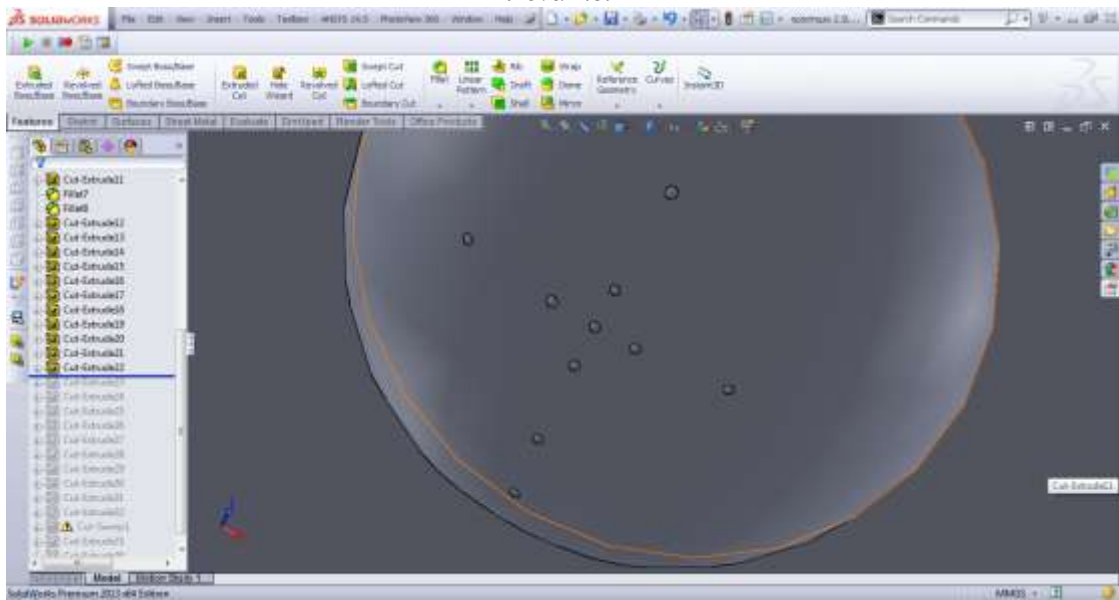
SOLIDWORKS File Edit View Insert Tools Toolbox MBD Photoview 360 Window Help

Search Commands

Extruded Boss/Base
Revolved Boss/Base
Swept Boss/Base
Lofted Boss/Base
Boundary Boss/Base
Extruded Cut
Hole Wizard
Revolved Cut
Swept Cut
Lofted Cut
Boundary Cut
Fillet
Linear Pattern
Rib
Draft
Shell
Wrap
Dome
Mirror
Reference Geometry
Curves
Instant3D

Features | Sketch | Surfaces | Sheet Metal | Evaluate | DimXpert | Render Tools | Office Products

Cut-Extrude11
Fillet7
Fillet8
Cut-Extrude12
Cut-Extrude13
Cut-Extrude14
Cut-Extrude15
Cut-Extrude16
Cut-Extrude17
Cut-Extrude18
Cut-Extrude19
Cut-Extrude20
Cut-Extrude21
Cut-Extrude22
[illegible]
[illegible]
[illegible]
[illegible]
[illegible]
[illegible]
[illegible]
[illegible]
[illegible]
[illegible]
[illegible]
Cut-Sweep1
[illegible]

Cut-Extrude21

Model | Motion Study 1

SolidWorks Premium 2013 x64 Edition
MMGS